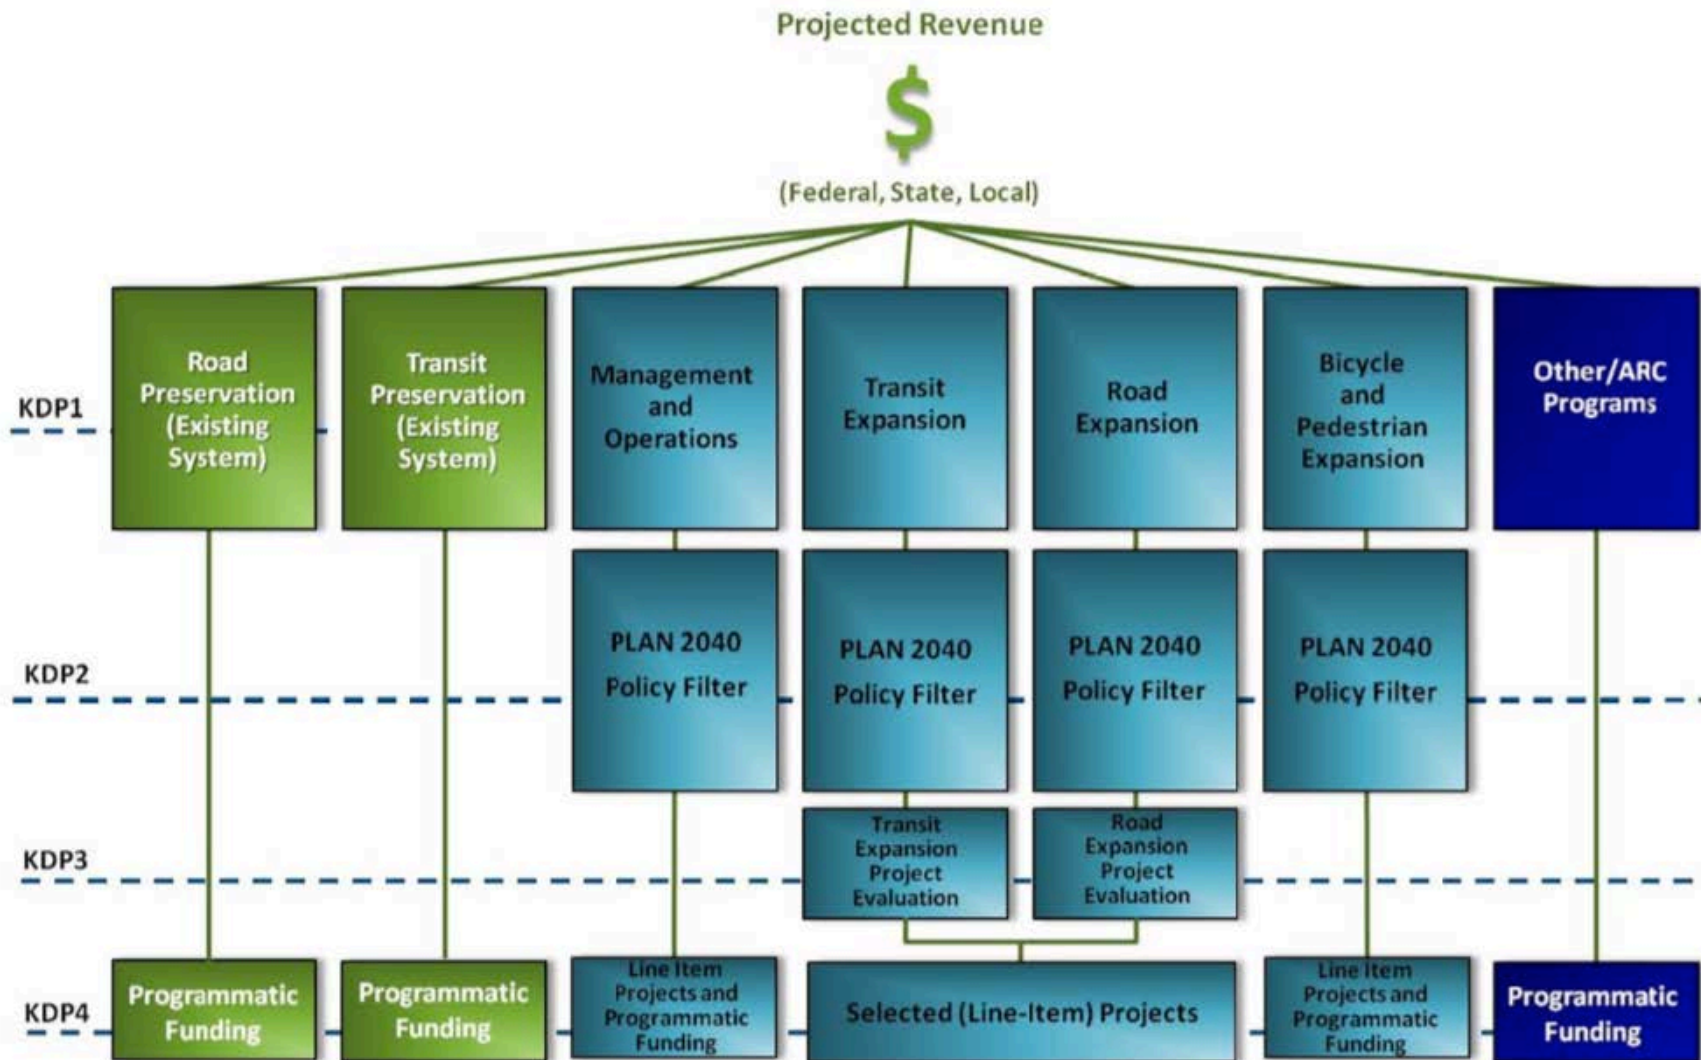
Projected Revenue

$

(Federal, State, Local)

KDP1

Road Preservation (Existing System)

Transit Preservation (Existing System)

Management and Operations

Transit Expansion

Road Expansion

Bicycle and Pedestrian Expansion

Other/ARC Programs

KDP2

PLAN 2040 Policy Filter

PLAN 2040 Policy Filter

PLAN 2040 Policy Filter

PLAN 2040 Policy Filter

KDP3

Transit Expansion Project Evaluation

Road Expansion Project Evaluation

KDP4

Programmatic Funding

Programmatic Funding

Line Item Projects and Programmatic Funding

Selected (Line-Item) Projects

Line Item Projects and Programmatic Funding

Programmatic Funding